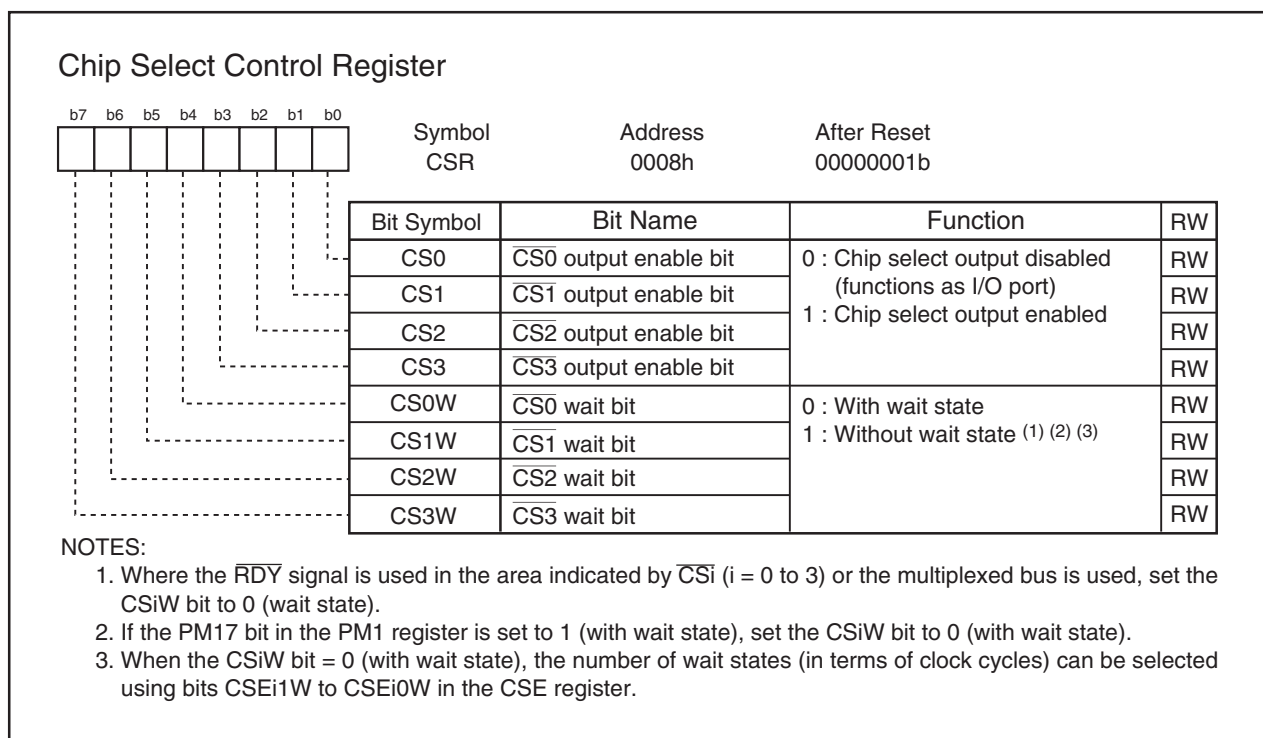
Chip Select Control Register

b7 b6 b5 b4 b3 b2 b1 b0

Symbol CSR

Address 0008h

After Reset 00000001b

| Bit Symbol | Bit Name | Function | RW |
|---|---|---|---|
| CS0 | $\overline{CS0}$ output enable bit | 0 : Chip select output disabled (functions as I/O port) 1 : Chip select output enabled | RW |
| CS1 | $\overline{CS1}$ output enable bit | | RW |
| CS2 | $\overline{CS2}$ output enable bit | | RW |
| CS3 | $\overline{CS3}$ output enable bit | | RW |
| CS0W | $\overline{CS0}$ wait bit | 0 : With wait state 1 : Without wait state $^{(1)}$ $^{(2)}$ $^{(3)}$ | RW |
| CS1W | $\overline{CS1}$ wait bit | | RW |
| CS2W | $\overline{CS2}$ wait bit | | RW |
| CS3W | $\overline{CS3}$ wait bit | | RW |

NOTES:
1. Where the $\overline{RDY}$ signal is used in the area indicated by $\overline{CSi}$ (i = 0 to 3) or the multiplexed bus is used, set the CSiW bit to 0 (wait state).
2. If the PM17 bit in the PM1 register is set to 1 (with wait state), set the CSiW bit to 0 (with wait state).
3. When the CSiW bit = 0 (with wait state), the number of wait states (in terms of clock cycles) can be selected using bits CSEi1W to CSEi0W in the CSE register.